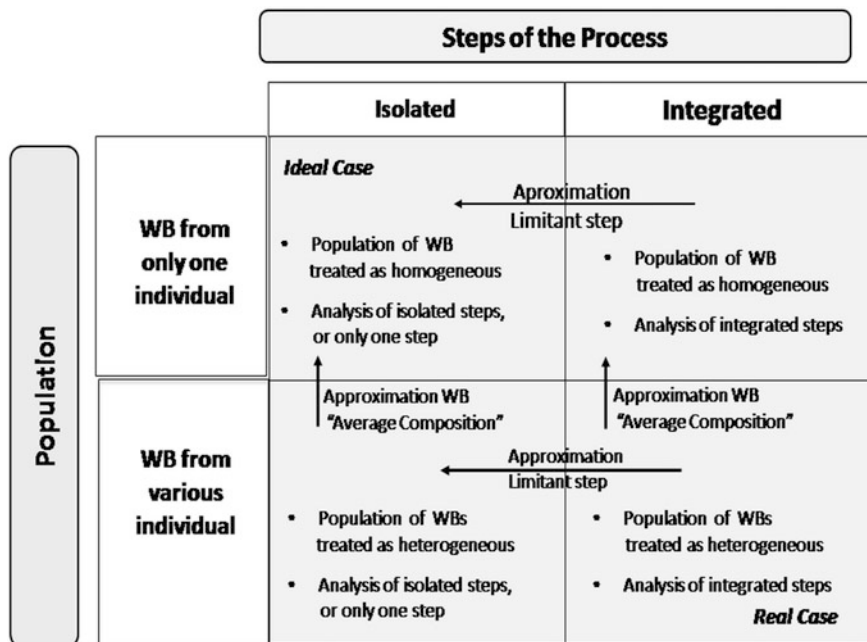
Steps of the Process

| | Isolated | Integrated |
|---|---|---|
| WB from only one individual | *Ideal Case*<br>• Population of WB treated as homogeneous<br>• Analysis of isolated steps, or only one step | • Population of WB treated as homogeneous<br>• Analysis of integrated steps |
| WB from various individual | • Population of WBs treated as heterogeneous<br>• Analysis of isolated steps, or only one step | • Population of WBs treated as heterogeneous<br>• Analysis of integrated steps<br>*Real Case* |

Population

Aproximation Limitant step

Approximation WB "Average Composition"

Approximation WB "Average Composition"

Approximation Limitant step